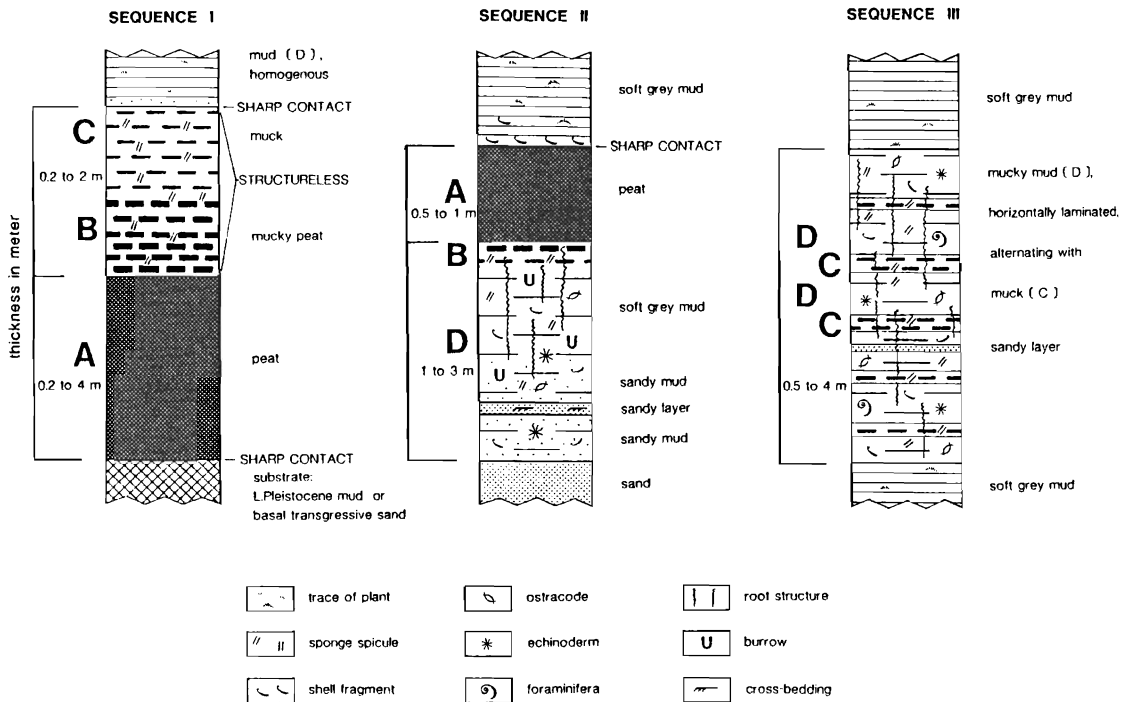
SEQUENCE I

mud (D), homogenous

SHARP CONTACT

C

muck

0.2 to 2 m

STRUCTURELESS

B

mucky peat

thickness in meter

A

0.2 to 4 m

peat

SHARP CONTACT

substrate: L.Pleistocene mud or basal transgressive sand

SEQUENCE II

soft grey mud

SHARP CONTACT

A

0.5 to 1 m

peat

B

soft grey mud

D

1 to 3 m

sandy mud

sandy layer

sandy mud

sand

SEQUENCE III

soft grey mud

mucky mud (D),

horizontally laminated,

D

C

alternating with

D

muck (C)

C

sandy layer

0.5 to 4 m

soft grey mud

trace of plant

ostracode

root structure

sponge spicule

echinoderm

burrow

shell fragment

foraminifera

cross-bedding